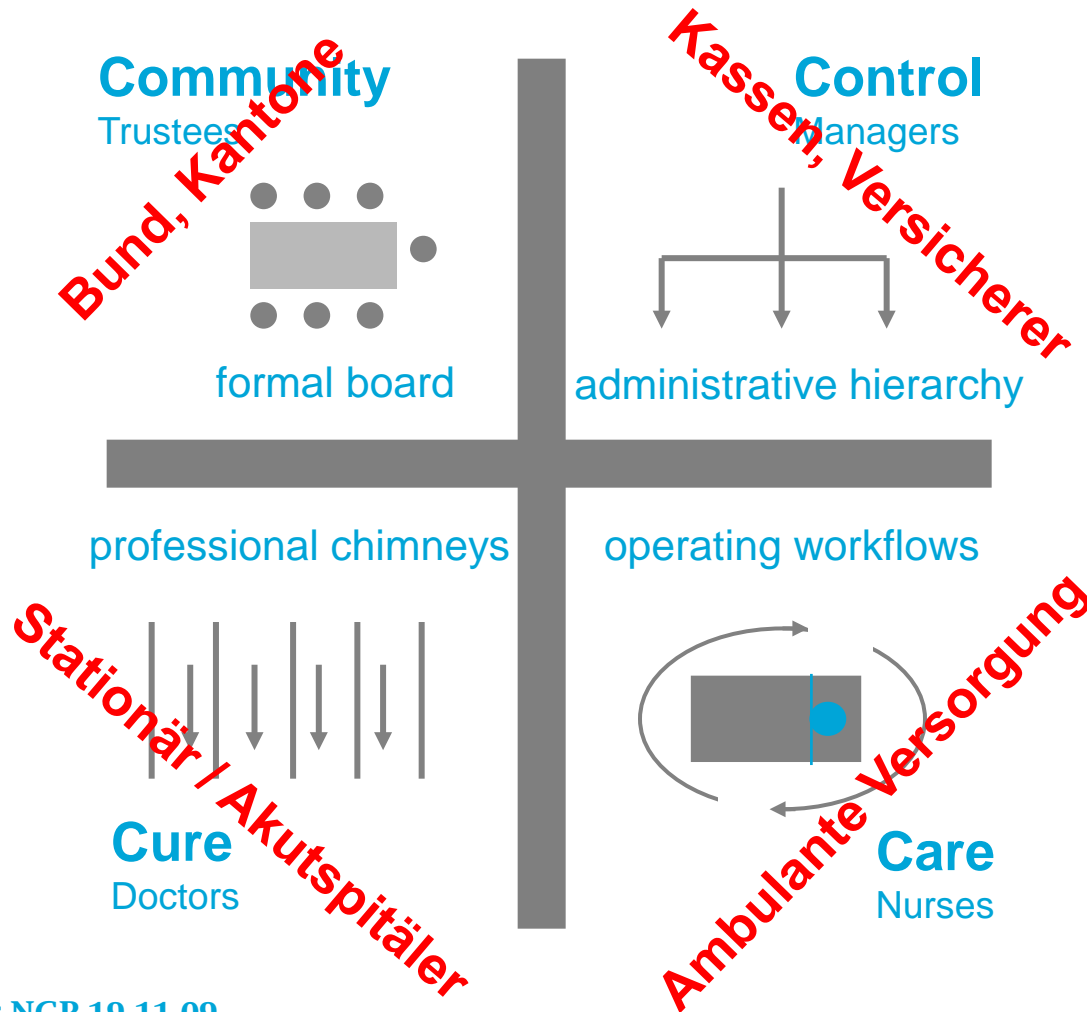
Community
Trustees

Bund, Kantone

formal board

Control
Managers

Kassen, Versicherer

administrative hierarchy

professional chimneys

Stationär / Akutspitäler

Cure
Doctors

operating workflows

Ambulante Versorgung

Care
Nurses

NGP 19.11.09